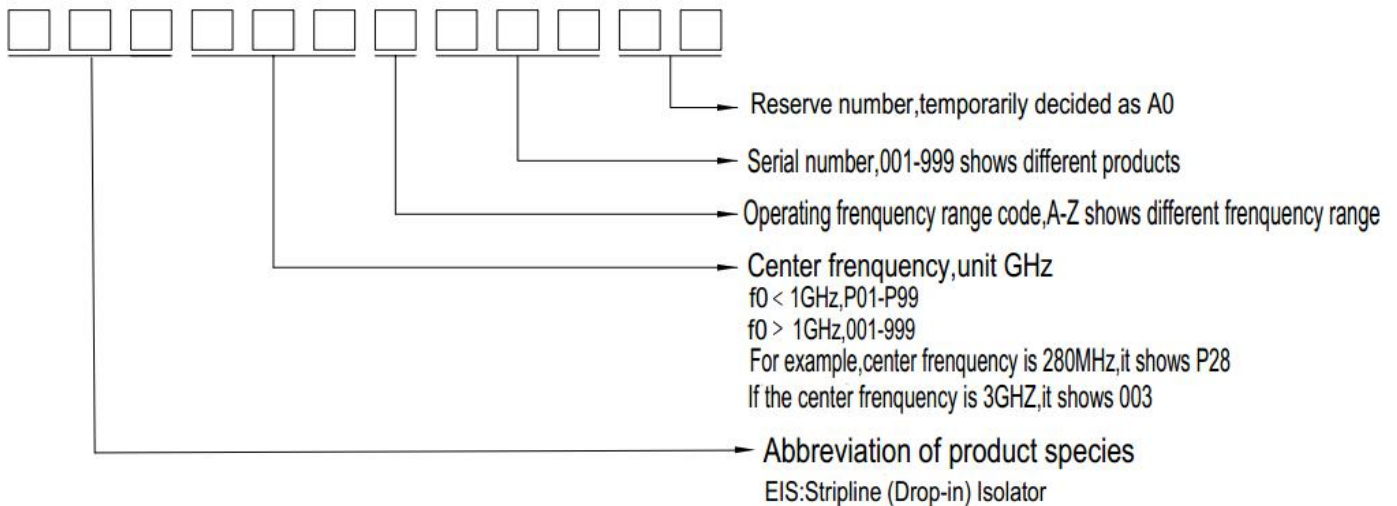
Reserve number,temporarily decided as A0

Serial number,001-999 shows different products

Operating frenquency range code,A-Z shows different frenquency range

Center frenquency,unit GHz
f0 < 1GHz,P01-P99
f0 > 1GHz,001-999
For example,center frenquency is 280MHz,it shows P28
If the center frenquency is 3GHZ,it shows 003

Abbreviation of product species
EIS:Stripline (Drop-in) Isolator